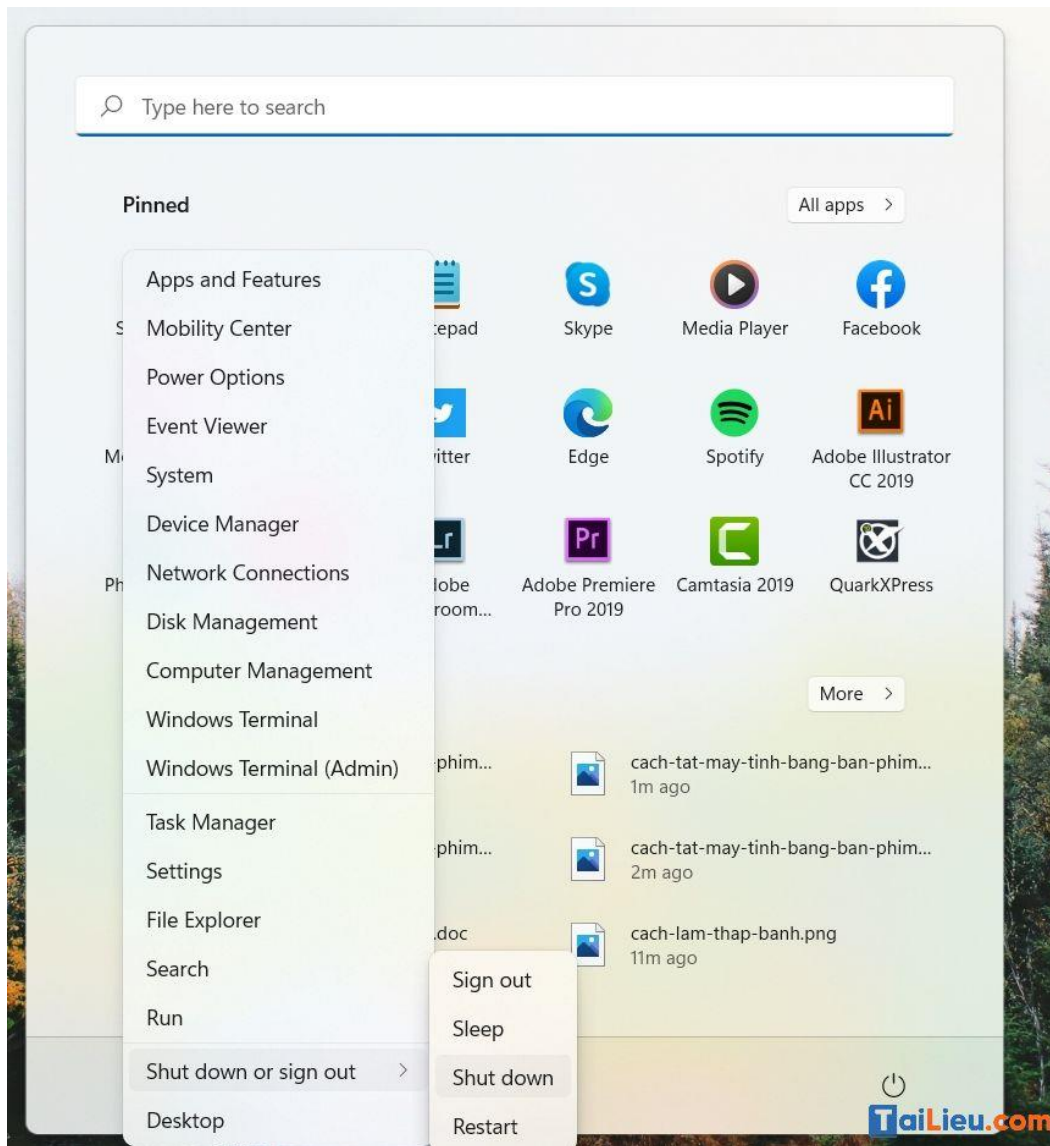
Type here to search

Pinned

All apps >

Apps and Features
Mobility Center
Power Options
Event Viewer
System
Device Manager
Network Connections
Disk Management
Computer Management
Windows Terminal
Windows Terminal (Admin)
Task Manager
Settings
File Explorer
Search
Run
Shut down or sign out >
Desktop

S
M
Ph

:epad
vitter
lobe
room...

Skype
Media Player
Facebook
Edge
Spotify
Adobe Illustrator CC 2019
Adobe Premiere Pro 2019
Camtasia 2019
QuarkXPress

More >

phim...
phim...
.doc

cach-tat-may-tinh-bang-ban-phim...
1m ago
cach-tat-may-tinh-bang-ban-phim...
2m ago
cach-lam-thap-banh.png
11m ago

Sign out
Sleep
Shut down
Restart

TaiLieu.com